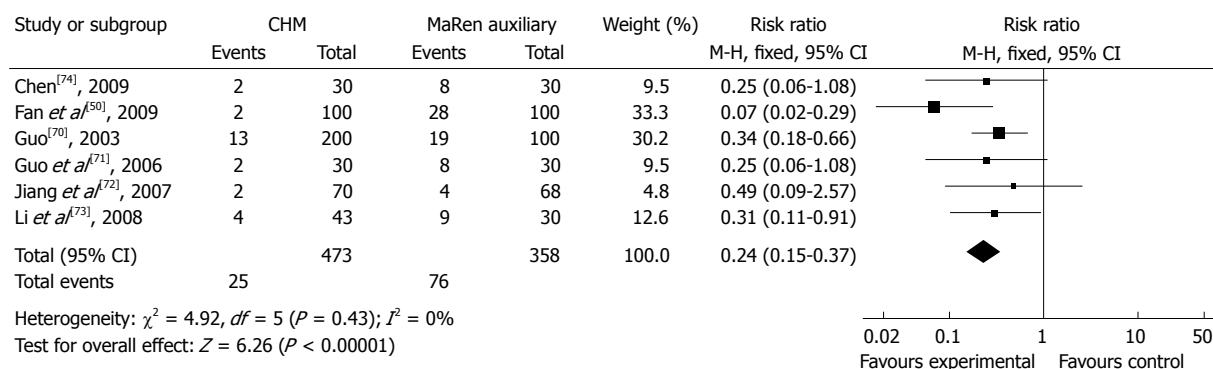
| Study or subgroup | CHM Events | CHM Total | MaRen auxiliary Events | MaRen auxiliary Total | Weight (%) | Risk ratio M-H, fixed, 95% CI |
|---|---|---|---|---|---|---|
| Chen$^{[74]}$, 2009 | 2 | 30 | 8 | 30 | 9.5 | 0.25 (0.06-1.08) |
| Fan *et al*$^{[50]}$, 2009 | 2 | 100 | 28 | 100 | 33.3 | 0.07 (0.02-0.29) |
| Guo$^{[70]}$, 2003 | 13 | 200 | 19 | 100 | 30.2 | 0.34 (0.18-0.66) |
| Guo *et al*$^{[71]}$, 2006 | 2 | 30 | 8 | 30 | 9.5 | 0.25 (0.06-1.08) |
| Jiang *et al*$^{[72]}$, 2007 | 2 | 70 | 4 | 68 | 4.8 | 0.49 (0.09-2.57) |
| Li *et al*$^{[73]}$, 2008 | 4 | 43 | 9 | 30 | 12.6 | 0.31 (0.11-0.91) |
| Total (95% CI) | | 473 | | 358 | 100.0 | 0.24 (0.15-0.37) |
| Total events | 25 | | 76 | | | |

Risk ratio
M-H, fixed, 95% CI

Heterogeneity: $\chi^2 = 4.92$, $df = 5$ ($P = 0.43$); $I^2 = 0\%$
Test for overall effect: $Z = 6.26$ ($P < 0.00001$)

0.02 0.1 1 10 50
Favours experimental Favours control